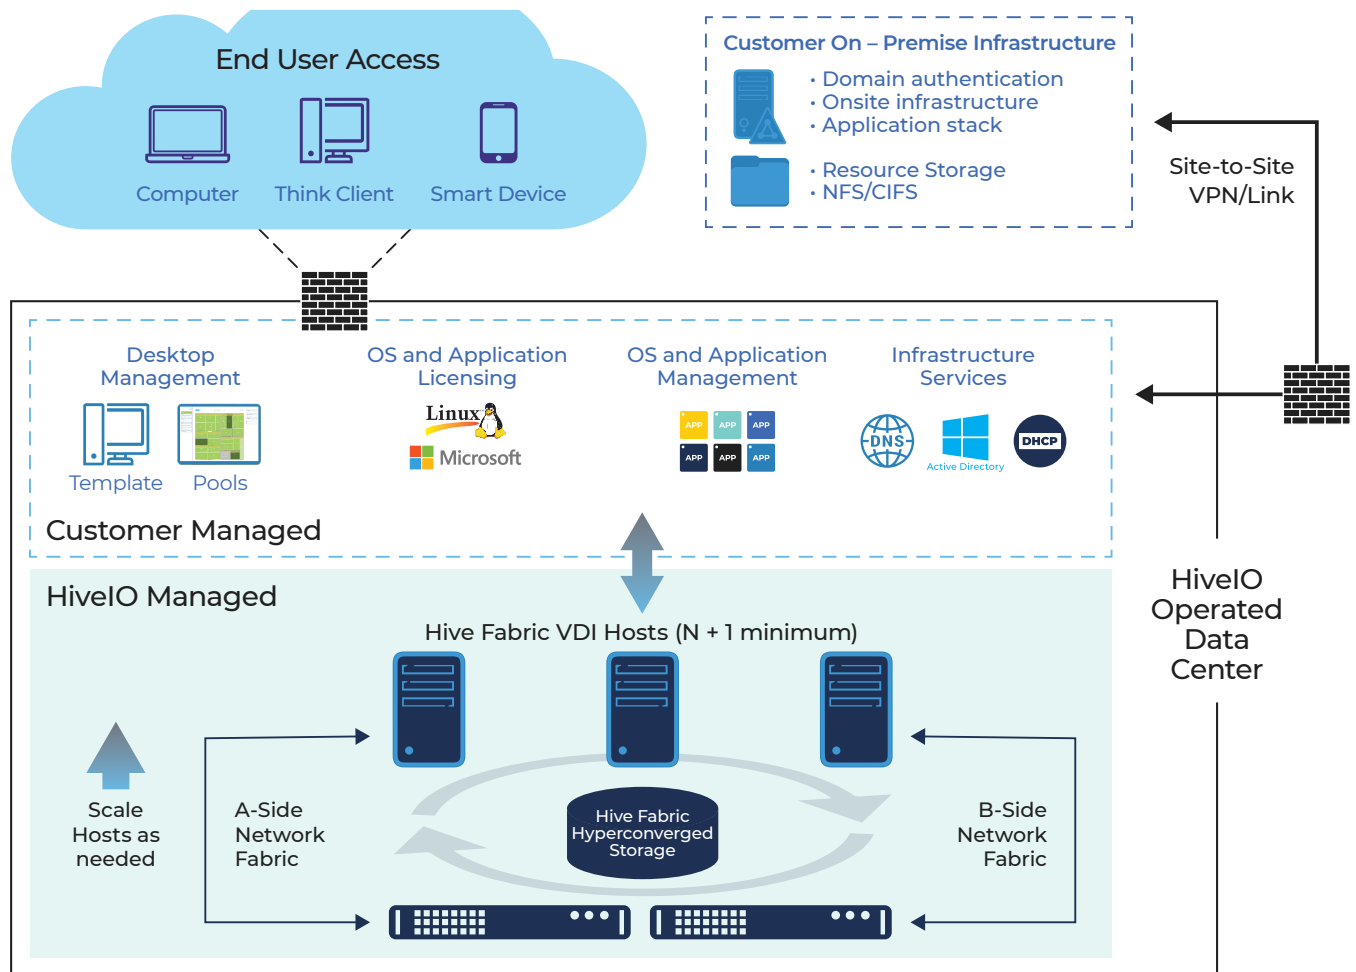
End User Access

Computer Think Client Smart Device

Customer On – Premise Infrastructure

• Domain authentication
• Onsite infrastructure
• Application stack

• Resource Storage
• NFS/CIFS

Site-to-Site VPN/Link

Desktop Management

Template Pools

OS and Application Licensing

Linux

Microsoft

OS and Application Management

APP APP APP
APP APP APP

Infrastructure Services

DNS

Active Directory

DHCP

Customer Managed

HiveIO Managed

Hive Fabric VDI Hosts (N + 1 minimum)

HiveIO Operated Data Center

Scale Hosts as needed

A-Side Network Fabric

Hive Fabric Hyperconverged Storage

B-Side Network Fabric